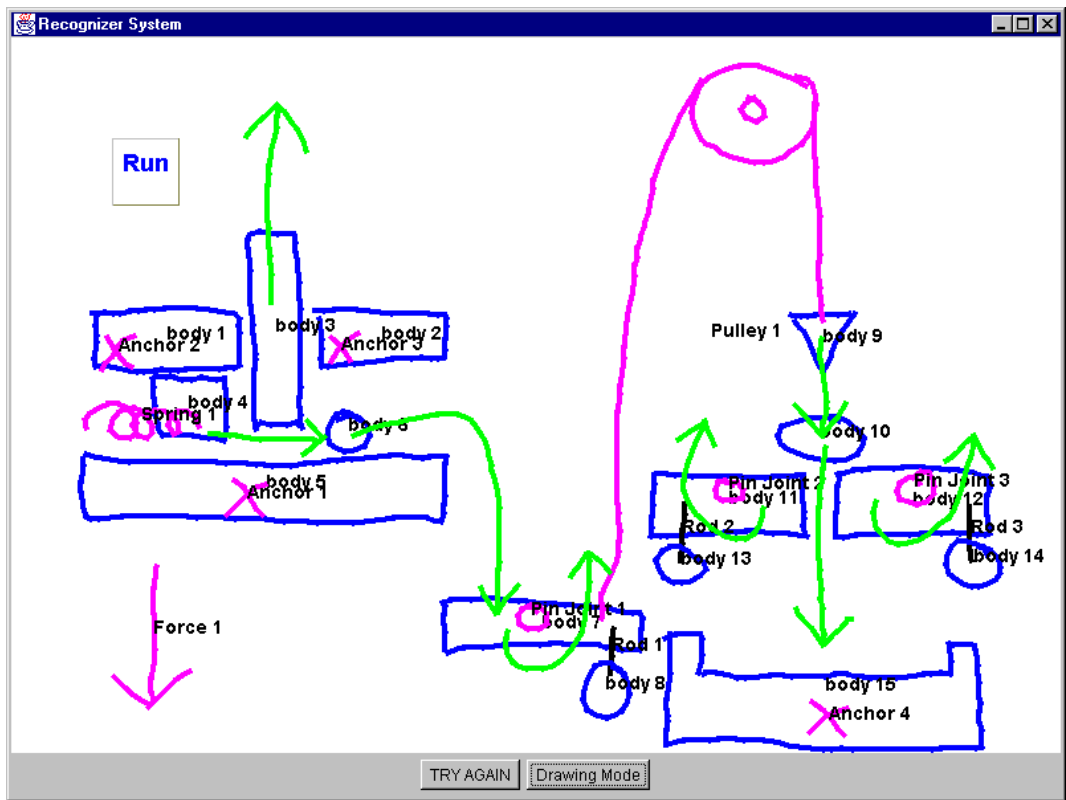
Recognizer System

Run

body 1
Anchor 2
body 3
body 2
Anchor 3
body 4
Spring 1
body 6
body 5
Anchor 1
Force 1
Pin Joint 1
body 7
Rod 1
body 8
Pulley 1
body 9
body 10
Pin Joint 2
body 11
Rod 2
body 13
Pin Joint 3
body 12
Rod 3
body 14
body 15
Anchor 4

TRY AGAIN
Drawing Mode